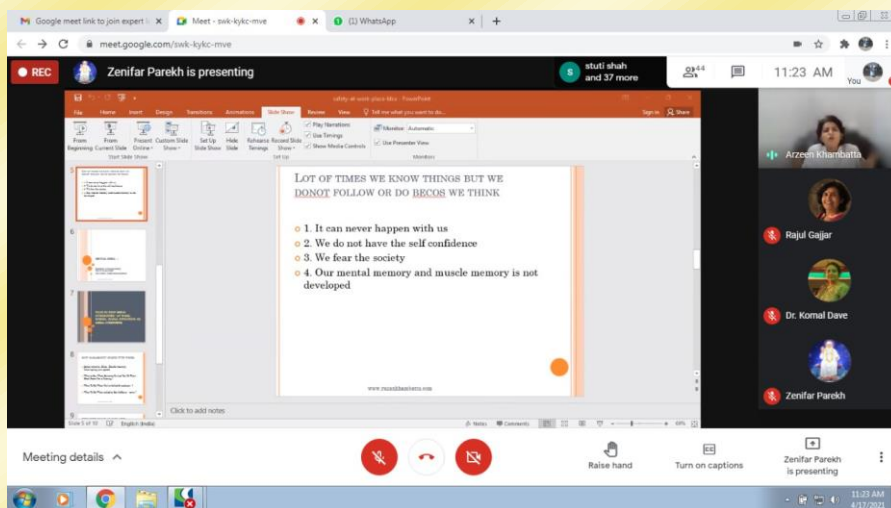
Google meet link to join expert
Meet - swk-kykc-mve
(1) WhatsApp
meet.google.com/swk-kykc-mve

REC
Zenifar Parekh is presenting
stuti shah and 37 more
44
11:23 AM
You

safety at work place.kbs - PowerPoint
File Home Insert Design Transitions Animations Slide Show Review View Tell me what you want to do...
Sign in Share
From Beginning From Current Slide Present Online Custom Slide Show
Start Slide Show
Set Up Slide Show Hide Slide Rehearse Timings Record Slide Show
Play Narrations Use Timings Show Media Controls
Set Up
Monitor: Automatic
Use Presenter View
Monitors

LOT OF TIMES WE KNOW THINGS BUT WE DONOT FOLLOW OR DO BECOS WE THINK

1. It can never happen with us
2. We do not have the self confidence
3. We fear the society
4. Our mental memory and muscle memory is not developed

www.razeabkhambatta.com

Click to add notes
Slide 5 of 10 English (India)
Notes Comments

Arzeen Khambatta
Rajul Gajjar
Dr. Komal Dave
Zenifar Parekh

Meeting details
Raise hand
Turn on captions
Zenifar Parekh is presenting

11:23 AM
4/17/2021